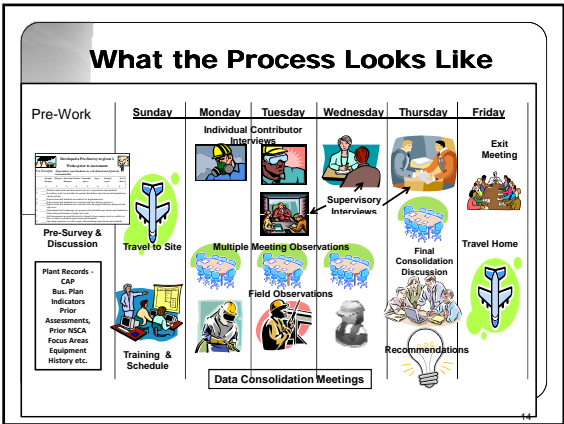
What the Process Looks Like

Pre-Work

Sunday

Monday

Tuesday

Wednesday

Thursday

Friday

Individual Contributor Interviews

Exit Meeting

Supervisory Interviews

Pre-Survey & Discussion

Travel to Site

Multiple Meeting Observations

Travel Home

Final Consolidation Discussion

Field Observations

Plant Records - CAP Bus. Plan Indicators Prior Assessments, Prior NSCA Focus Areas Equipment History etc.

Recommendations

Training & Schedule

Data Consolidation Meetings

14